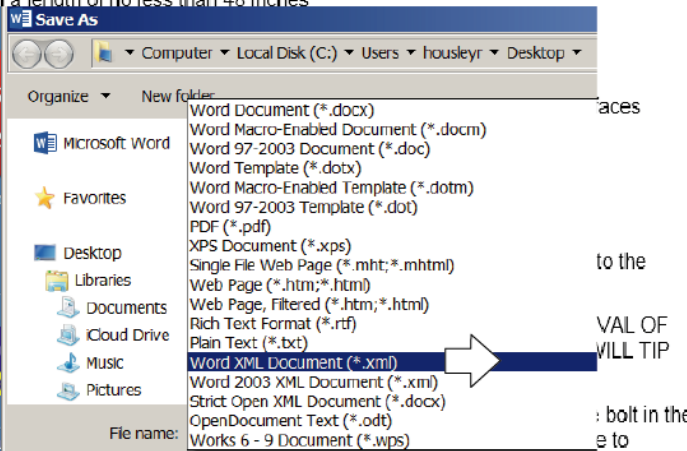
a length of no less than 48 inches

Save As

Computer ▾ Local Disk (C:) ▾ Users ▾ housleyr ▾ Desktop ▾

Organize ▾ New folder

Microsoft Word

Favorites

Desktop
Libraries
Documents
iCloud Drive
Music
Pictures

File name:

Word Document (*.docx)
Word Macro-Enabled Document (*.docm)
Word 97-2003 Document (*.doc)
Word Template (*.dotx)
Word Macro-Enabled Template (*.dotm)
Word 97-2003 Template (*.dot)
PDF (*.pdf)
XPS Document (*.xps)
Single File Web Page (*.mht;*.mhtml)
Web Page (*.htm;*.html)
Web Page, Filtered (*.htm;*.html)
Rich Text Format (*.rtf)
Plain Text (*.txt)
Word XML Document (*.xml)
Word 2003 XML Document (*.xml)
Strict Open XML Document (*.docx)
OpenDocument Text (*.odt)
Works 6 - 9 Document (*.wps)

faces

to the

VAL OF
WILL TIP

bolt in the
e to